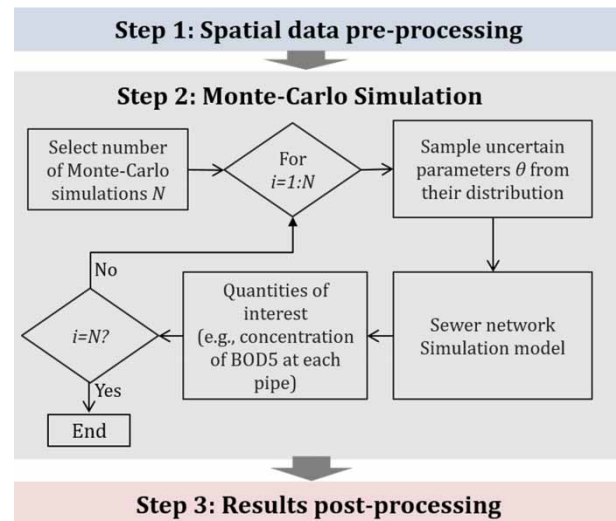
Step 1: Spatial data pre-processing

Step 2: Monte-Carlo Simulation

Select number of Monte-Carlo simulations $N$

For $i=1:N$

Sample uncertain parameters $\theta$ from their distribution

No

$i=N?$

Quantities of interest (e.g., concentration of BOD5 at each pipe)

Sewer network Simulation model

Yes

End

Step 3: Results post-processing